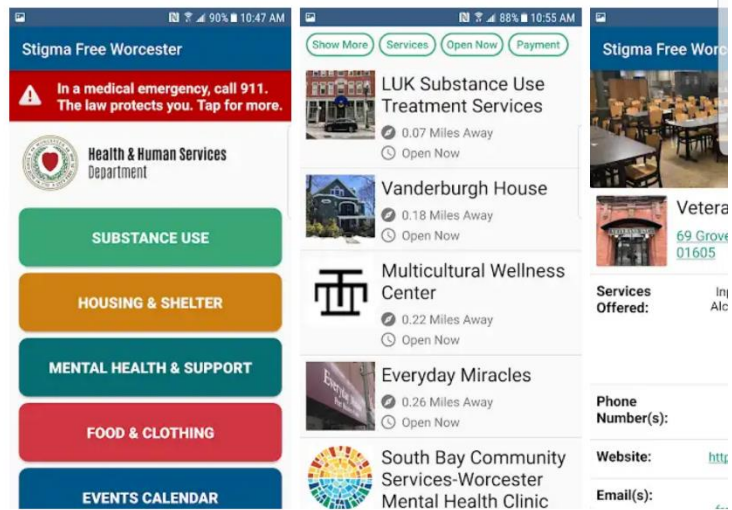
90% 10:47 AM

Stigma Free Worcester

In a medical emergency, call 911. The law protects you. Tap for more.

Health & Human Services Department

SUBSTANCE USE

HOUSING & SHELTER

MENTAL HEALTH & SUPPORT

FOOD & CLOTHING

EVENTS CALENDAR

88% 10:55 AM

Show More | Services | Open Now | Payment

LUK Substance Use Treatment Services
0.07 Miles Away
Open Now

Vanderburgh House
0.18 Miles Away
Open Now

Multicultural Wellness Center
0.22 Miles Away
Open Now

Everyday Miracles
0.26 Miles Away
Open Now

South Bay Community Services-Worcester Mental Health Clinic

Stigma Free Worc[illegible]

Vetera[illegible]
69 Grove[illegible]
01605

Services Offered: In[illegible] Alc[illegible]

Phone Number(s):

Website: http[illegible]

Email(s):